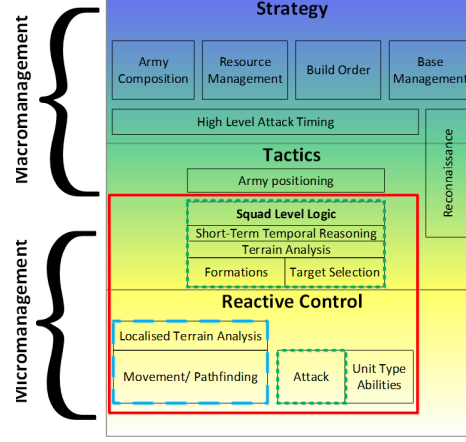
Macromanagement

Micromanagement

Strategy

Army Composition

Resource Management

Build Order

Base Management

High Level Attack Timing

Reconnaissance

Tactics

Army positioning

Squad Level Logic

Short-Term Temporal Reasoning

Terrain Analysis

Formations

Target Selection

Reactive Control

Localised Terrain Analysis

Movement/ Pathfinding

Attack

Unit Type Abilities